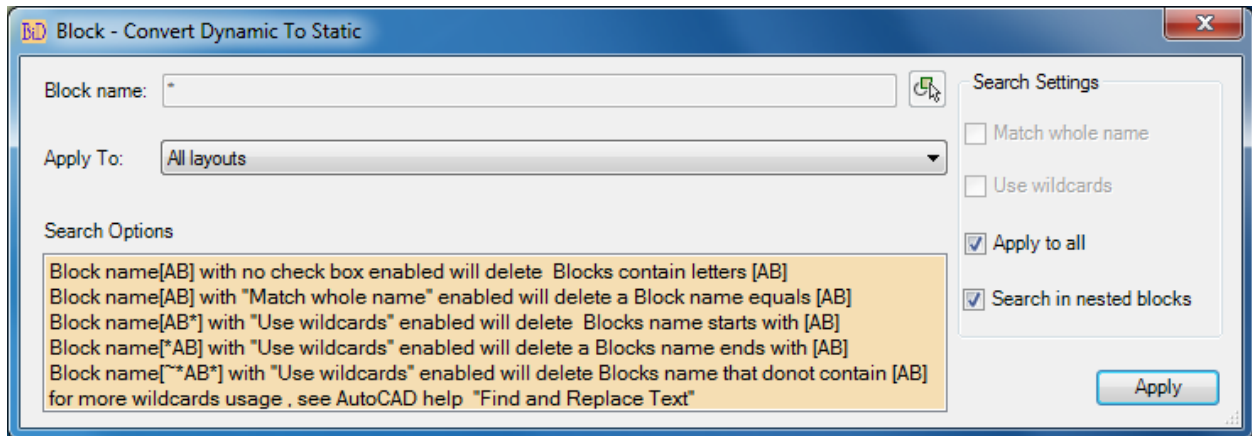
BD Block - Convert Dynamic To Static

x

Block name: *

Apply To: All layouts

Search Options

Block name[AB] with no check box enabled will delete Blocks contain letters [AB]
Block name[AB] with "Match whole name" enabled will delete a Block name equals [AB]
Block name[AB*] with "Use wildcards" enabled will delete Blocks name starts with [AB]
Block name[*AB] with "Use wildcards" enabled will delete a Blocks name ends with [AB]
Block name[~*AB*] with "Use wildcards" enabled will delete Blocks name that donot contain [AB]
for more wildcards usage , see AutoCAD help "Find and Replace Text"

Search Settings

Match whole name

Use wildcards

Apply to all

Search in nested blocks

Apply